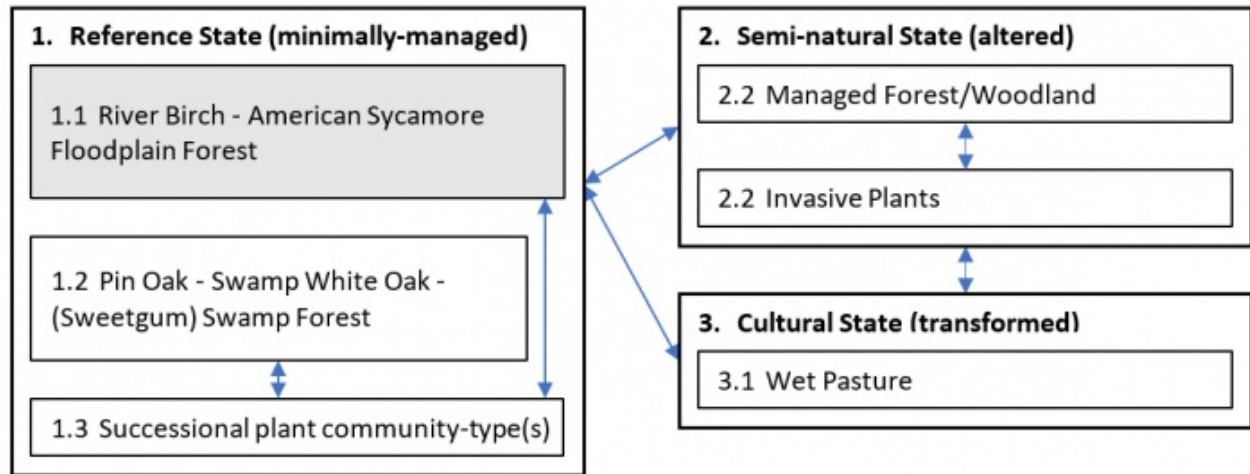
1. Reference State (minimally-managed)

1.1 River Birch - American Sycamore Floodplain Forest

1.2 Pin Oak - Swamp White Oak - (Sweetgum) Swamp Forest

1.3 Successional plant community-type(s)

2. Semi-natural State (altered)

2.2 Managed Forest/Woodland

2.2 Invasive Plants

3. Cultural State (transformed)

3.1 Wet Pasture